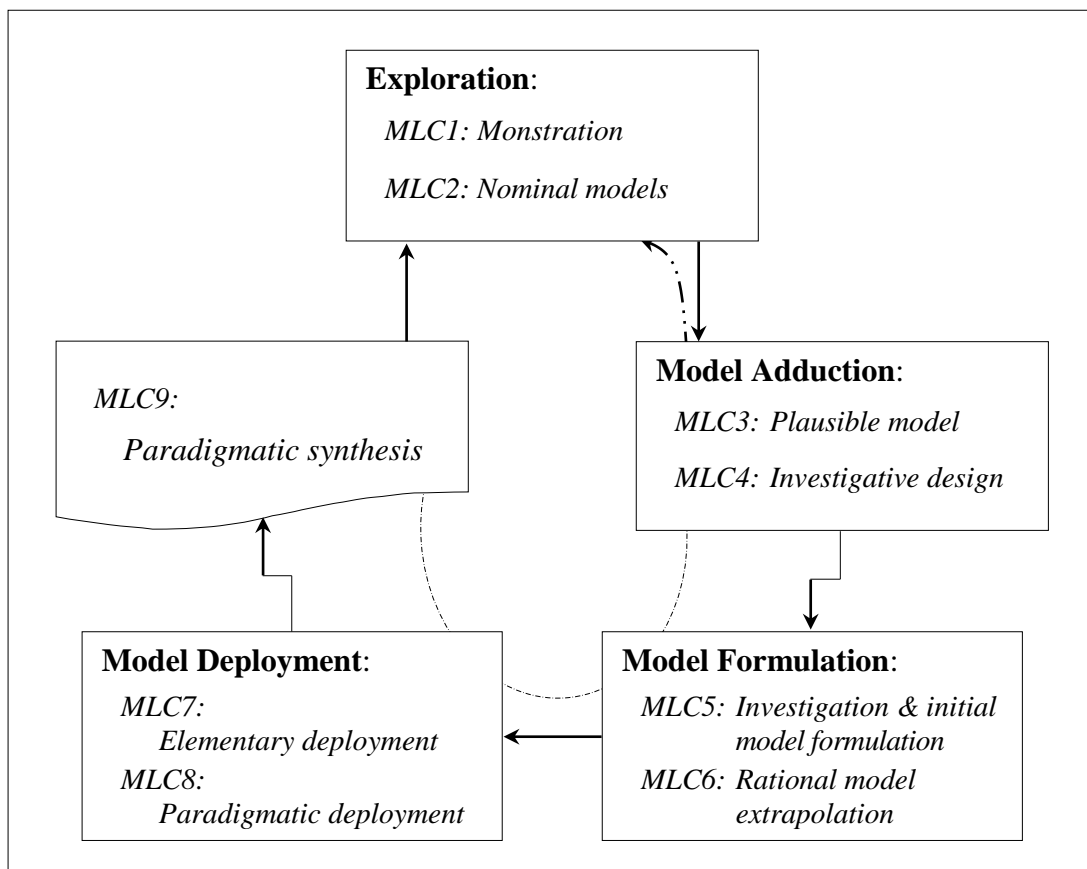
Exploration:
MLC1: Monstration
MLC2: Nominal models

MLC9:
Paradigmatic synthesis

Model Adduction:
MLC3: Plausible model
MLC4: Investigative design

Model Deployment:
MLC7: Elementary deployment
MLC8: Paradigmatic deployment

Model Formulation:
MLC5: Investigation & initial model formulation
MLC6: Rational model extrapolation